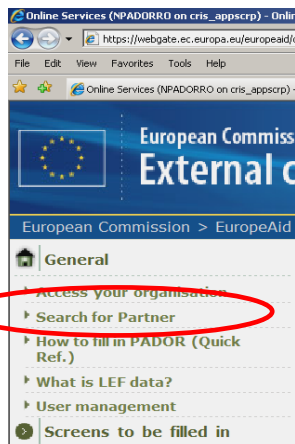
Online Services (NPADORRO on cris_appscrp) - Onli

https://webgate.ec.europa.eu/europeaid/

File Edit View Favorites Tools Help

Online Services (NPADORRO on cris_appscrp) -

European Commiss
External c

European Commission > EuropeAid

General

Access your organisation

Search for Partner

How to fill in PADOR (Quick Ref.)

What is LEF data?

User management

Screens to be filled in